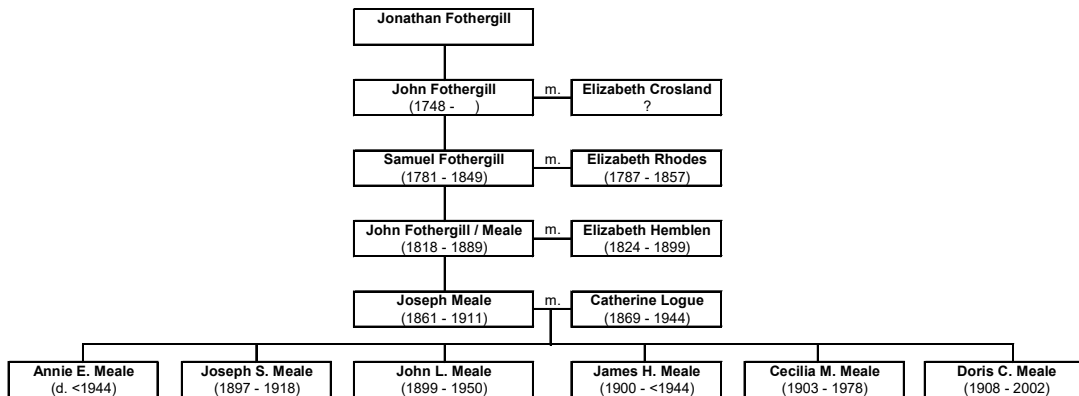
Jonathan Fothergill

John Fothergill
(1748 - )

m.

Elizabeth Crosland
?

Samuel Fothergill
(1781 - 1849)

m.

Elizabeth Rhodes
(1787 - 1857)

John Fothergill / Meale
(1818 - 1889)

m.

Elizabeth Hemblen
(1824 - 1899)

Joseph Meale
(1861 - 1911)

m.

Catherine Logue
(1869 - 1944)

Annie E. Meale
(d. <1944)

Joseph S. Meale
(1897 - 1918)

John L. Meale
(1899 - 1950)

James H. Meale
(1900 - <1944)

Cecilia M. Meale
(1903 - 1978)

Doris C. Meale
(1908 - 2002)